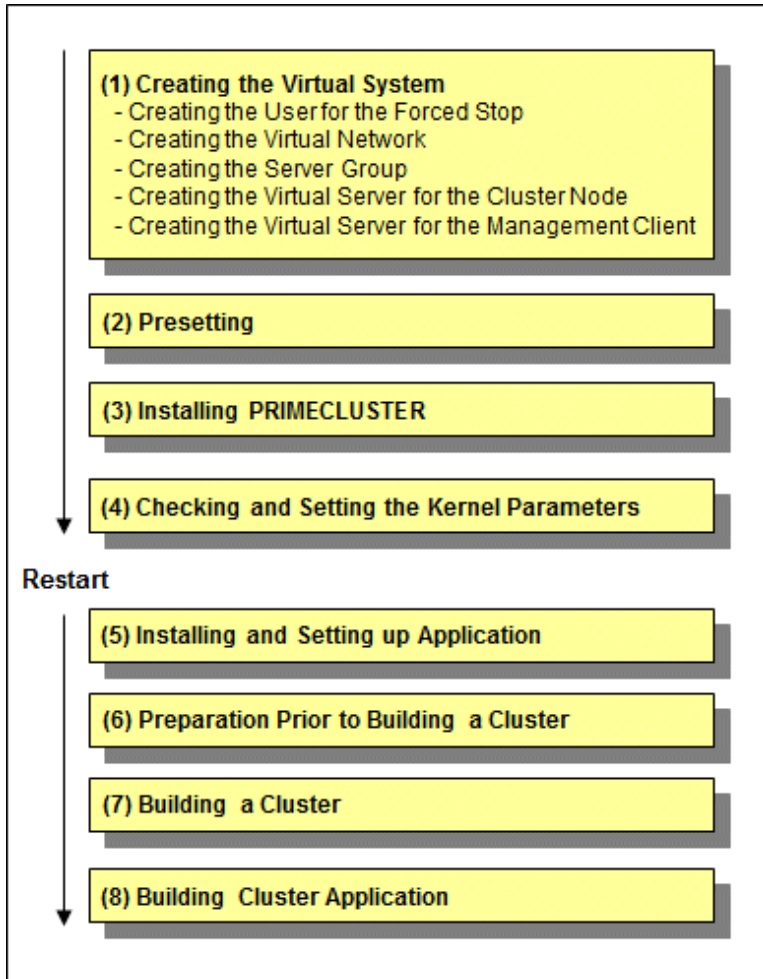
(1) Creating the Virtual System
- Creating the User for the Forced Stop
- Creating the Virtual Network
- Creating the Server Group
- Creating the Virtual Server for the Cluster Node
- Creating the Virtual Server for the Management Client

(2) Presetting

(3) Installing PRIMECLUSTER

(4) Checking and Setting the Kernel Parameters

Restart

(5) Installing and Setting up Application

(6) Preparation Prior to Building a Cluster

(7) Building a Cluster

(8) Building Cluster Application